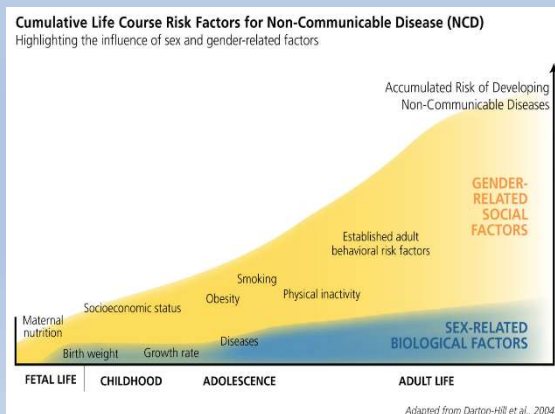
Cumulative Life Course Risk Factors for Non-Communicable Disease (NCD)
Highlighting the influence of sex and gender-related factors

Accumulated Risk of Developing Non-Communicable Diseases

GENDER-RELATED SOCIAL FACTORS

Established adult behavioral risk factors

Smoking

Obesity

Physical inactivity

Socioeconomic status

Maternal nutrition

Birth weight

Growth rate

Diseases

SEX-RELATED BIOLOGICAL FACTORS

FETAL LIFE | CHILDHOOD | ADOLESCENCE | ADULT LIFE

Adapted from Darton-Hill et al., 200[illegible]